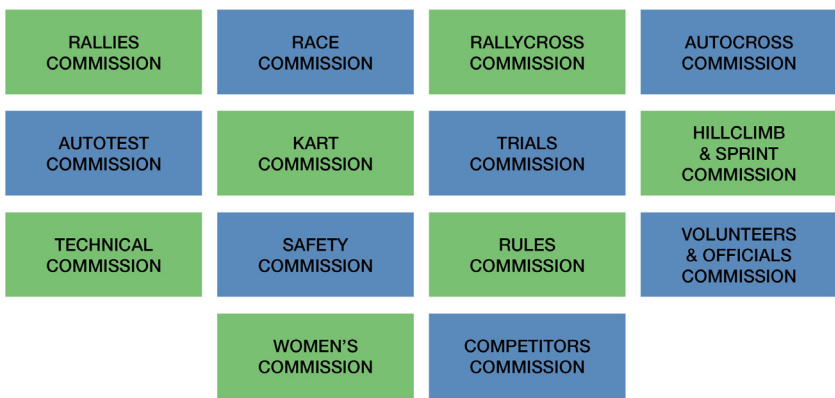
RALLIES COMMISSION

RACE COMMISSION

RALLYCROSS COMMISSION

AUTOCROSS COMMISSION

AUTOTEST COMMISSION

KART COMMISSION

TRIALS COMMISSION

HILLCLIMB & SPRINT COMMISSION

TECHNICAL COMMISSION

SAFETY COMMISSION

RULES COMMISSION

VOLUNTEERS & OFFICIALS COMMISSION

WOMEN'S COMMISSION

COMPETITORS COMMISSION